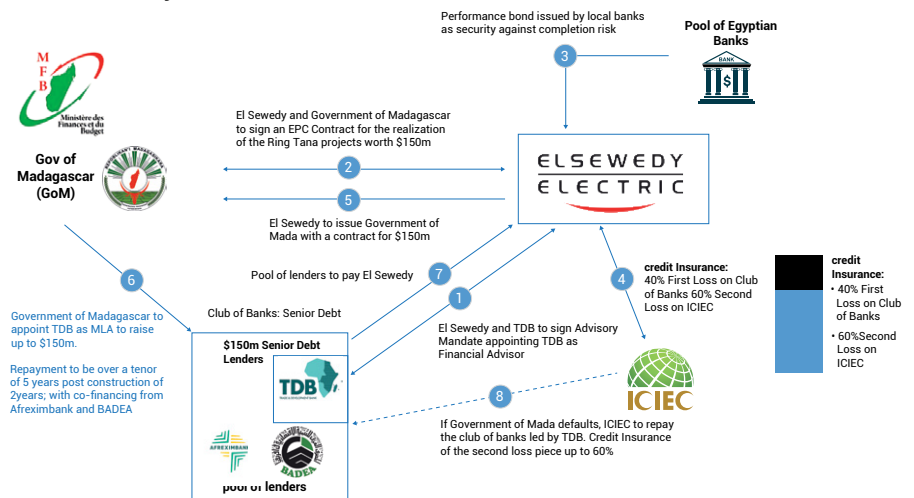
Performance bond issued by local banks as security against completion risk

3

Pool of Egyptian Banks

BANK

MFB

Ministère des Finances et du Budget

Gov of Madagascar (GoM)

El Sewedy and Government of Madagascar to sign an EPC Contract for the realization of the Ring Tana projects worth $150m

2

5

El Sewedy to issue Government of Mada with a contract for $150m

ELSEWEDY ELECTRIC

6

Pool of lenders to pay El Sewedy

7

1

4

credit Insurance: 40% First Loss on Club of Banks 60% Second Loss on ICIEC

credit Insurance:
• 40% First Loss on Club of Banks
• 60%Second Loss on ICIEC

Government of Madagascar to appoint TDB as MLA to raise up to $150m.

Repayment to be over a tenor of 5 years post construction of 2years; with co-financing from Afreximbank and BADEA

Club of Banks: Senior Debt

$150m Senior Debt Lenders

TDB

El Sewedy and TDB to sign Advisory Mandate appointing TDB as Financial Advisor

ICIEC

8

If Government of Mada defaults, ICIEC to repay the club of banks led by TDB. Credit Insurance of the second loss piece up to 60%

AFREXIMBANK

BADEA

pool of lenders